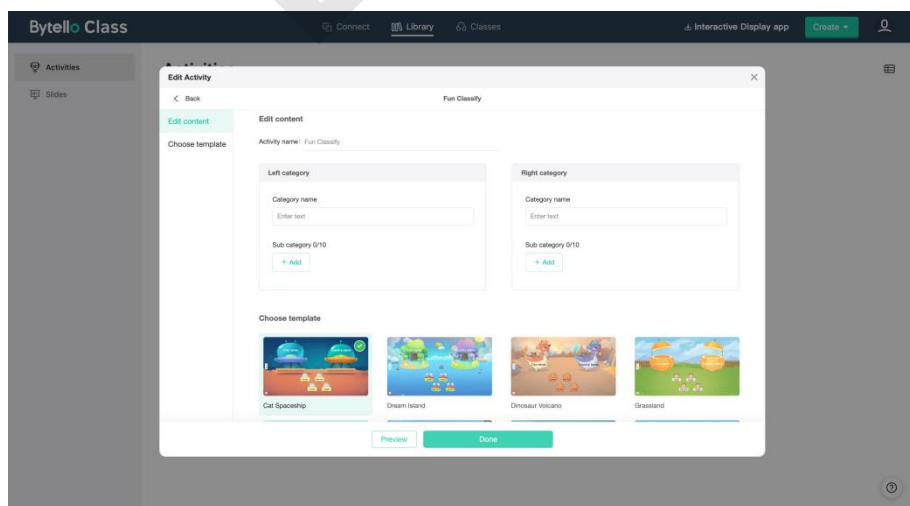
Bytello Class

Connect Library Classes

Interactive Display app Create

Activities

Slides

Edit Activity

< Back

Fun Classify

Edit content

Choose template

Edit content

Activity name Fun Classify

Left category

Category name

Enter text

Sub category 0/10

+ Add

Right category

Category name

Enter text

Sub category 0/10

+ Add

Choose template

Cat Spaceship

Dream Island

Dinosaur Volcano

Grassland

Preview

Done